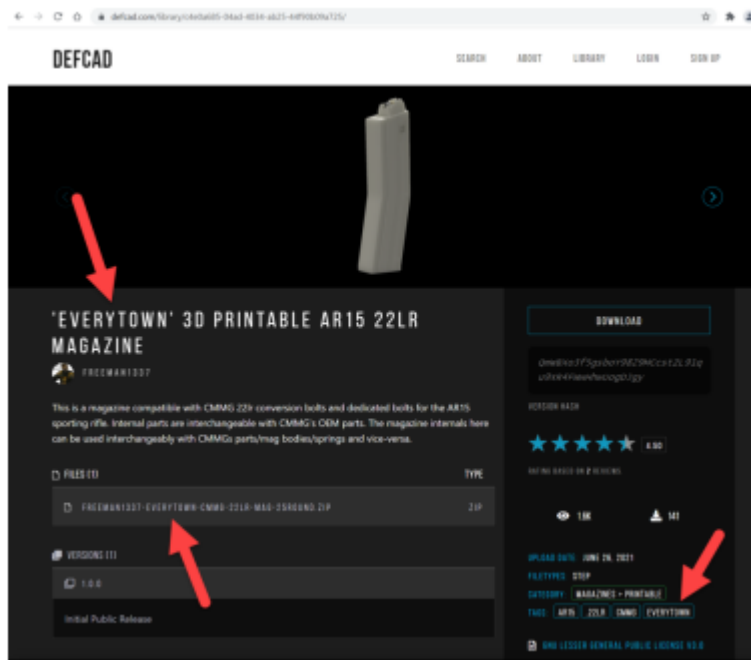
defcad.com/library/c4e0a685-04ad-4034-ab25-44f90b09a725/

DEFCAD

SEARCH ABOUT LIBRARY LOGIN SIGN UP

'EVERYTOWN' 3D PRINTABLE AR15 22LR MAGAZINE

FREEMAN1337

This is a magazine compatible with CMMG 22lr conversion bolts and dedicated bolts for the AR15 sporting rifle. Internal parts are interchangeable with CMMG's OEM parts. The magazine internals here can be used interchangeably with CMMGs parts/mag bodies/springs and vice-versa.

FILES (1) TYPE

FREEMAN1337-EVERYTOWN-CMMG-22LR-MAG-25ROUND.ZIP ZIP

VERSIONS (1)

1.0.0

Initial Public Release

DOWNLOAD

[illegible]

VERSION HASH

4.90

RATING BASED ON 2 REVIEWS

1.6K 141

UPLOAD DATE JUNE 26, 2021

FILETYPES STEP

CATEGORY MAGAZINES > PRINTABLE

TAGS AR15 22LR CMMG EVERYTOWN

GNU LESSER GENERAL PUBLIC LICENSE V3.0